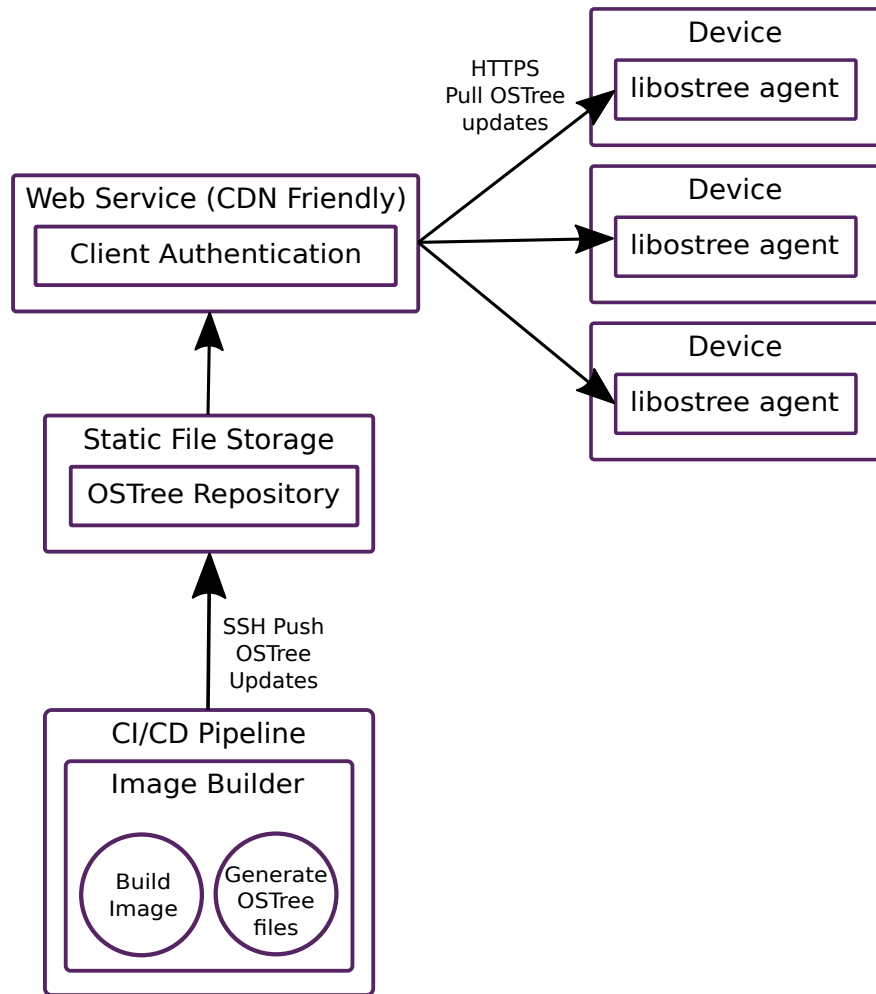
Device

libostree agent

HTTPS
Pull OSTree
updates

Web Service (CDN Friendly)

Client Authentication

Device

libostree agent

Device

libostree agent

Static File Storage

OSTree Repository

SSH Push
OSTree
Updates

CI/CD Pipeline

Image Builder

Build
Image

Generate
OSTree
files